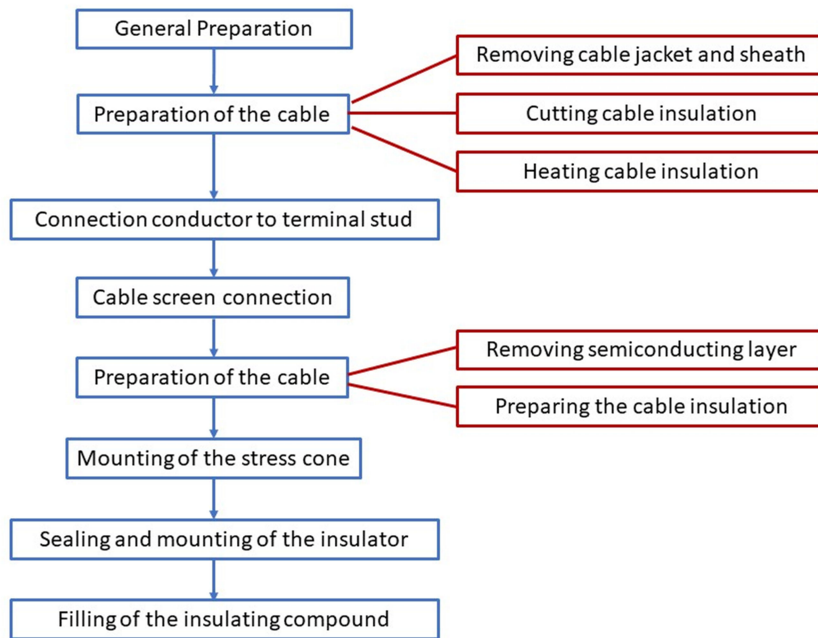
General Preparation

Preparation of the cable

Removing cable jacket and sheath

Cutting cable insulation

Heating cable insulation

Connection conductor to terminal stud

Cable screen connection

Preparation of the cable

Removing semiconducting layer

Preparing the cable insulation

Mounting of the stress cone

Sealing and mounting of the insulator

Filling of the insulating compound